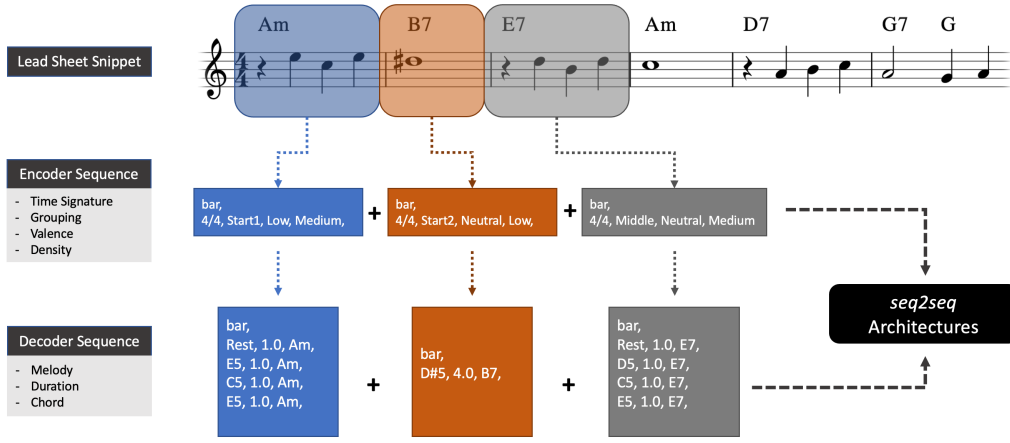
Lead Sheet Snippet

Am B7 E7 Am D7 G7 G

Encoder Sequence
- Time Signature
- Grouping
- Valence
- Density

bar, 4/4, Start1, Low, Medium,

+

bar, 4/4, Start2, Neutral, Low,

+

bar, 4/4, Middle, Neutral, Medium

Decoder Sequence
- Melody
- Duration
- Chord

bar,
Rest, 1.0, Am,
E5, 1.0, Am,
C5, 1.0, Am,
E5, 1.0, Am,

+

bar,
D#5, 4.0, B7,

+

bar,
Rest, 1.0, E7,
D5, 1.0, E7,
C5, 1.0, E7,
E5, 1.0, E7,

*seq2seq*
Architectures